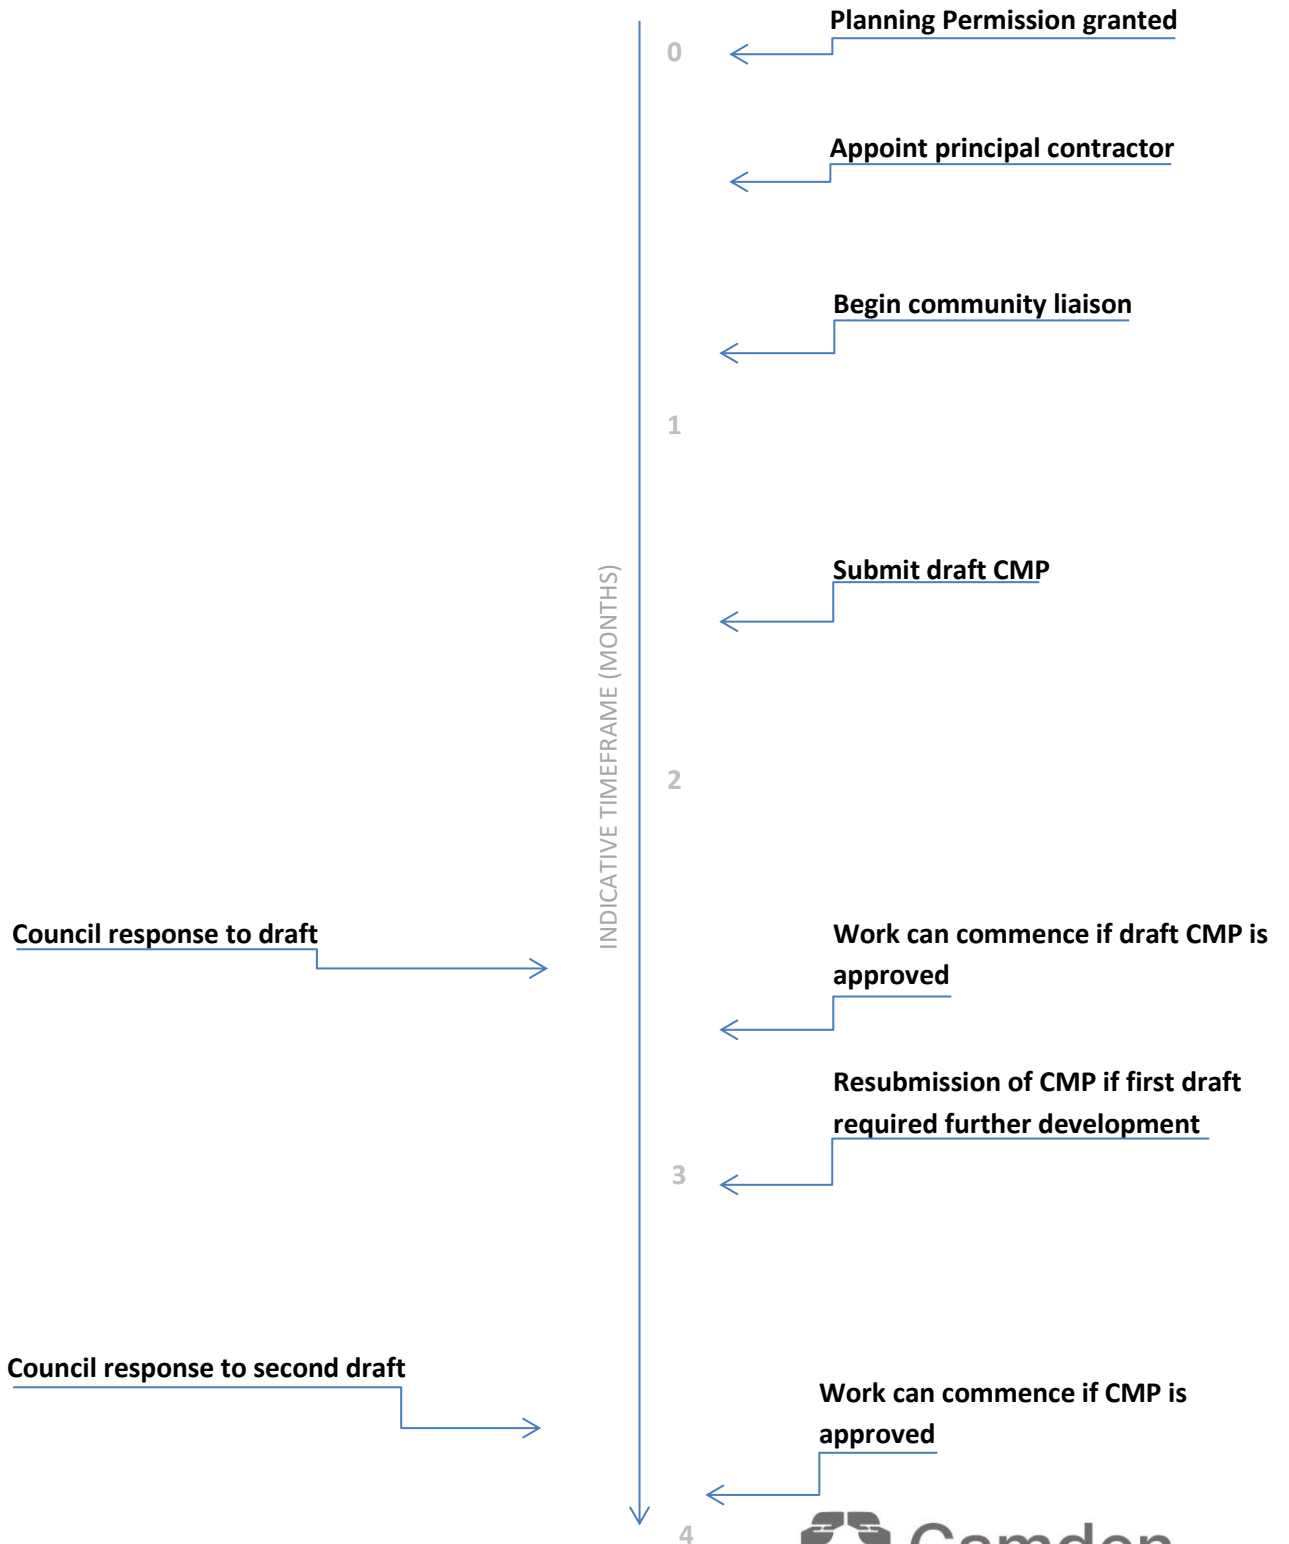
Planning Permission granted

0

Appoint principal contractor

Begin community liaison

1

Submit draft CMP

INDICATIVE TIMEFRAME (MONTHS)

2

Council response to draft

Work can commence if draft CMP is approved

Resubmission of CMP if first draft required further development

3

Council response to second draft

Work can commence if CMP is approved

4

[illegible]